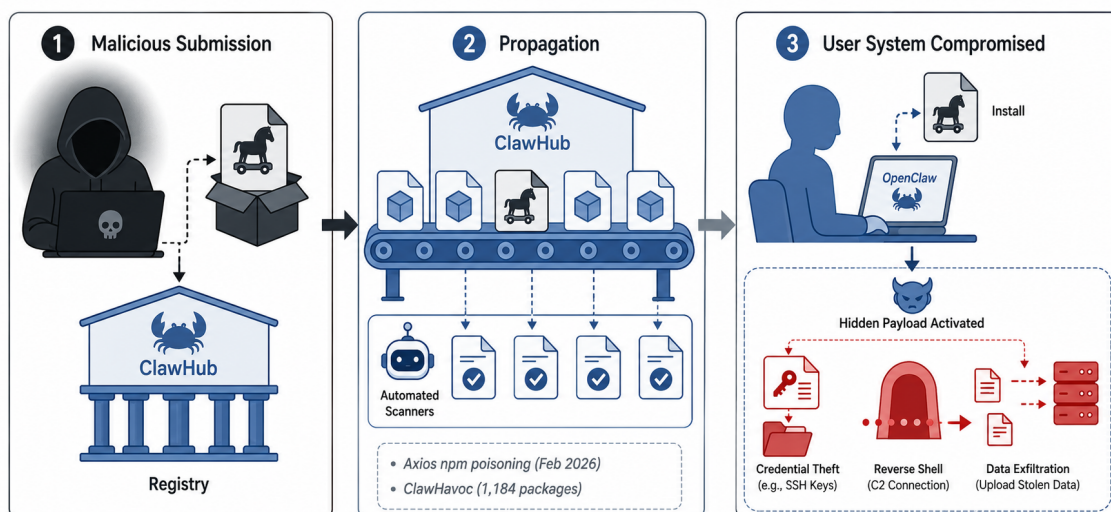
1 Malicious Submission

ClawHub

Registry

2 Propagation

ClawHub

Automated Scanners

• Axios npm poisoning (Feb 2026)
• ClawHavoc (1,184 packages)

3 User System Compromised

Install

OpenClaw

Hidden Payload Activated

Credential Theft (e.g., SSH Keys)

Reverse Shell (C2 Connection)

Data Exfiltration (Upload Stolen Data)